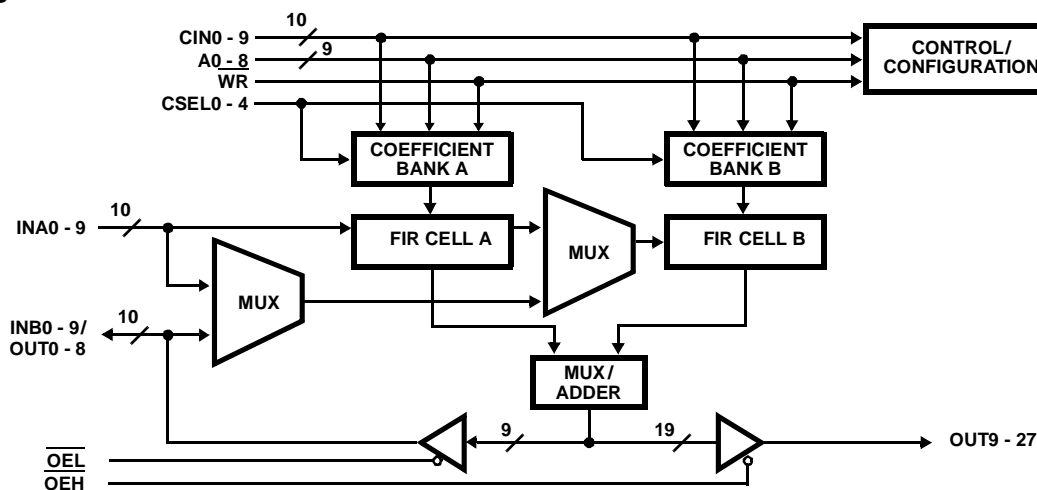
CIN0 - 9
10
A0 - 8
9
WR
CSEL0 - 4
CONTROL/ CONFIGURATION
COEFFICIENT BANK A
COEFFICIENT BANK B
INA0 - 9
10
FIR CELL A
MUX
FIR CELL B
MUX
INB0 - 9/ OUT0 - 8
10
MUX/ ADDER
9
19
OUT9 - 27
$\overline{OEL}$
$\overline{OEH}$